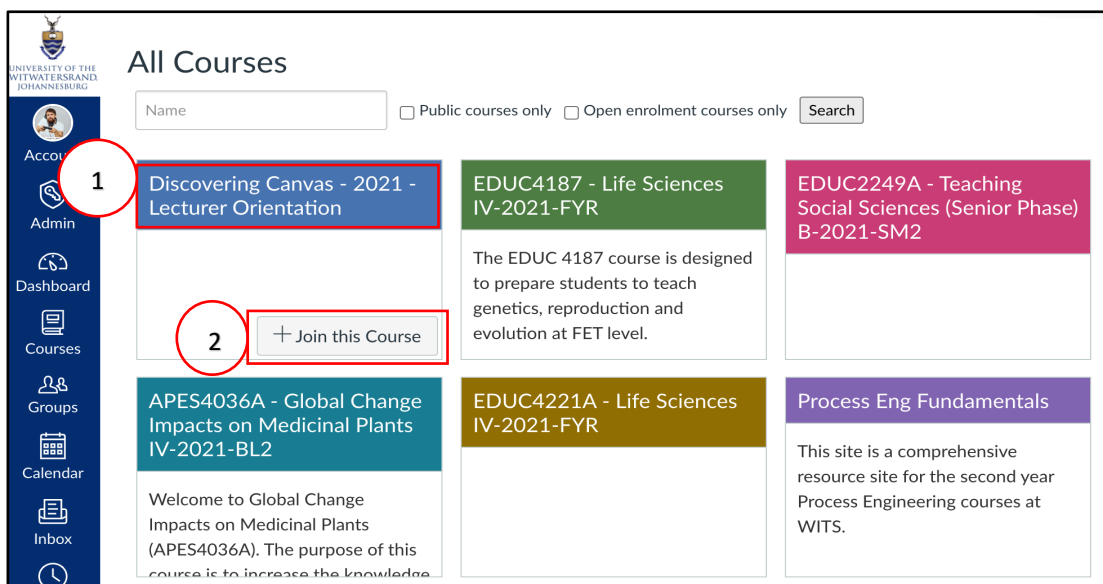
UNIVERSITY OF THE WITWATERSRAND, JOHANNESBURG

Accou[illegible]

Admin

Dashboard

Courses

Groups

Calendar

Inbox

All Courses

Name

Public courses only

Open enrolment courses only

Search

1

Discovering Canvas - 2021 - Lecturer Orientation

2

+ Join this Course

EDUC4187 - Life Sciences IV-2021-FYR

The EDUC 4187 course is designed to prepare students to teach genetics, reproduction and evolution at FET level.

EDUC2249A - Teaching Social Sciences (Senior Phase) B-2021-SM2

APES4036A - Global Change Impacts on Medicinal Plants IV-2021-BL2

Welcome to Global Change Impacts on Medicinal Plants (APES4036A). The purpose of this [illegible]

EDUC4221A - Life Sciences IV-2021-FYR

Process Eng Fundamentals

This site is a comprehensive resource site for the second year Process Engineering courses at WITS.